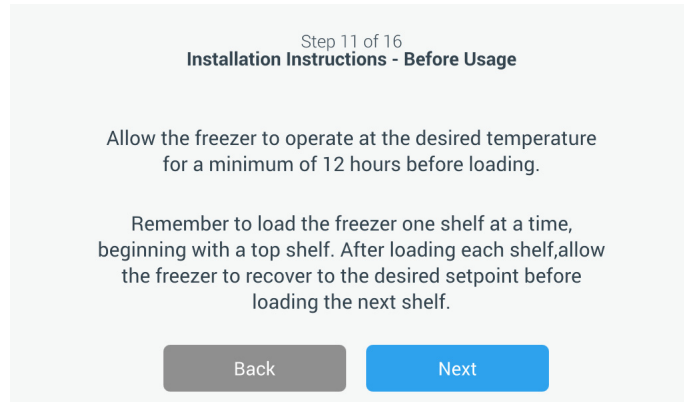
Step 11 of 16
Installation Instructions - Before Usage

Allow the freezer to operate at the desired temperature for a minimum of 12 hours before loading.

Remember to load the freezer one shelf at a time, beginning with a top shelf. After loading each shelf,allow the freezer to recover to the desired setpoint before loading the next shelf.

Back

Next